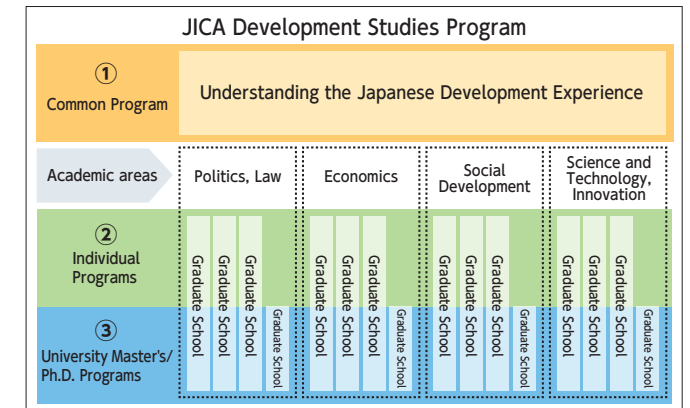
JICA Development Studies Program

① Common Program

Understanding the Japanese Development Experience

Academic areas

Politics, Law

Economics

Social Development

Science and Technology, Innovation

② Individual Programs

③ University Master's/ Ph.D. Programs

Graduate School

Graduate School

Graduate School

Graduate School

Graduate School

Graduate School

Graduate School

Graduate School

Graduate School

Graduate School

Graduate School

Graduate School

Graduate School

Graduate School

Graduate School

Graduate School